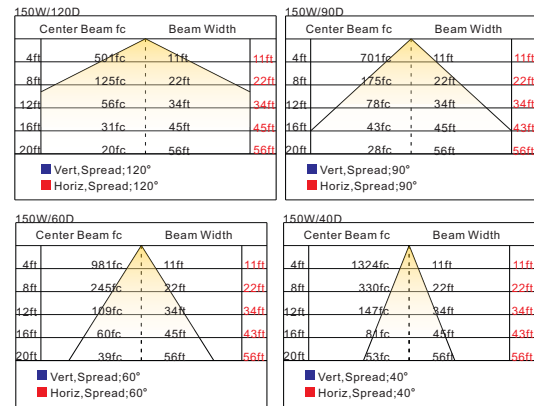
150W/120D

| | Center Beam fc | Beam Width | |
|---|---|---|---|
| 4ft | 501fc | 11ft | 11ft |
| 8ft | 125fc | 22ft | 22ft |
| 12ft | 56fc | 34ft | 34ft |
| 16ft | 31fc | 45ft | 45ft |
| 20ft | 20fc | 56ft | 56ft |

Vert,Spread;120°
Horiz,Spread;120°

150W/90D

| | Center Beam fc | Beam Width | |
|---|---|---|---|
| 4ft | 701fc | 11ft | 11ft |
| 8ft | 175fc | 22ft | 22ft |
| 12ft | 78fc | 34ft | 34ft |
| 16ft | 43fc | 45ft | 43ft |
| 20ft | 28fc | 56ft | 56ft |

Vert,Spread;90°
Horiz,Spread;90°

150W/60D

| | Center Beam fc | Beam Width | |
|---|---|---|---|
| 4ft | 981fc | 11ft | 11ft |
| 8ft | 245fc | 22ft | 22ft |
| 12ft | 109fc | 34ft | 34ft |
| 16ft | 60fc | 45ft | 43ft |
| 20ft | 39fc | 56ft | 56ft |

Vert,Spread;60°
Horiz,Spread;60°

150W/40D

| | Center Beam fc | Beam Width | |
|---|---|---|---|
| 4ft | 1324fc | 11ft | 11ft |
| 8ft | 330fc | 22ft | 22ft |
| 12ft | 147fc | 34ft | 34ft |
| 16ft | 81fc | 45ft | 43ft |
| 20ft | 53fc | 56ft | 56ft |

Vert,Spread;40°
Horiz,Spread;40°